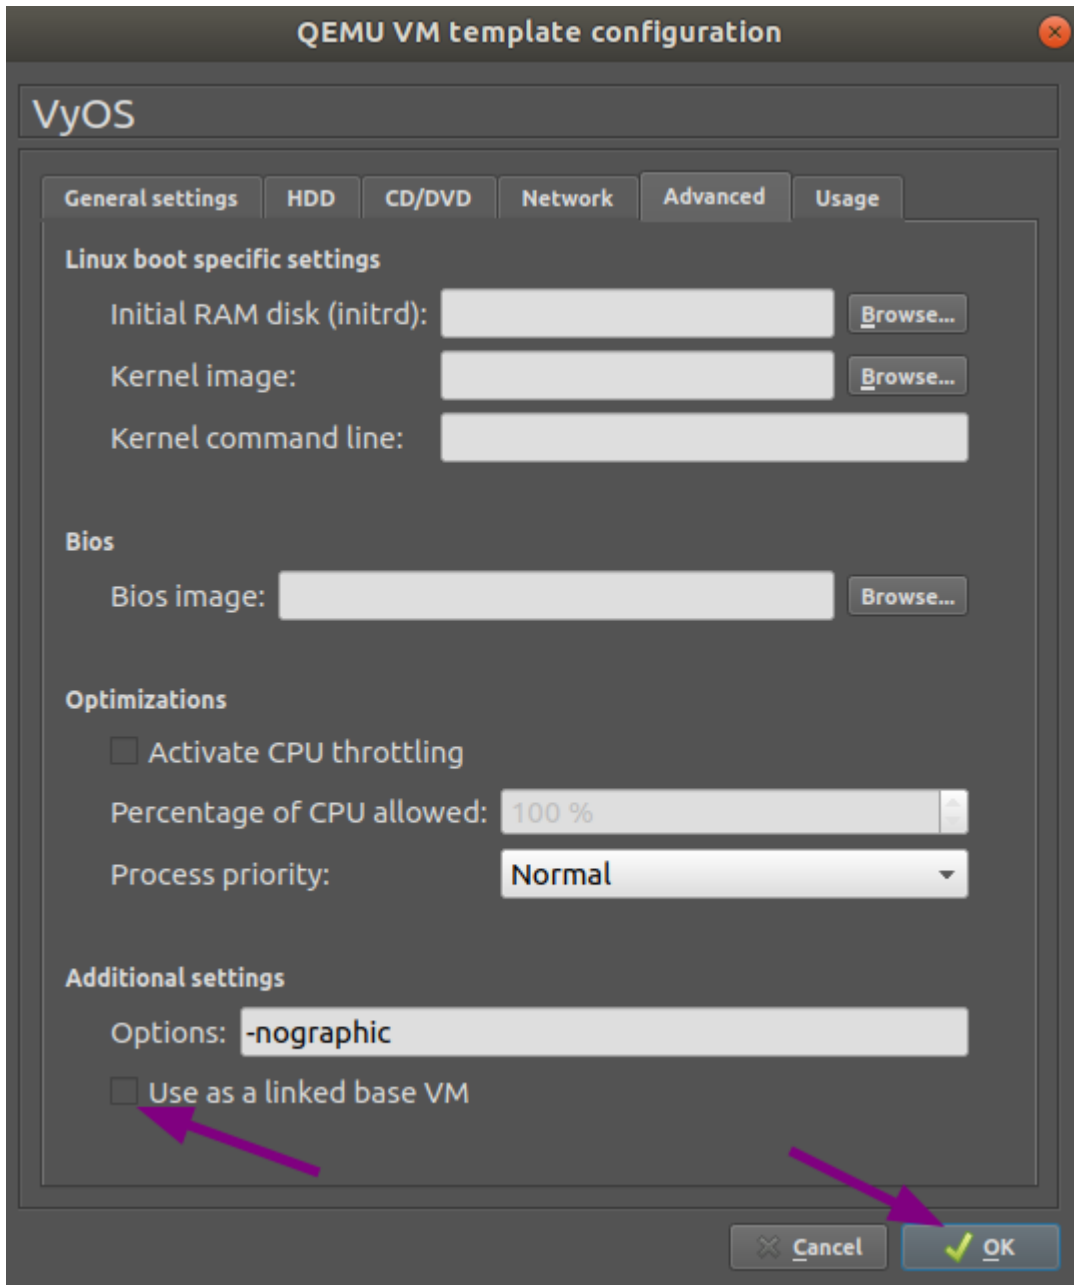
QEMU VM template configuration

VyOS

General settings | HDD | CD/DVD | Network | Advanced | Usage

Linux boot specific settings

Initial RAM disk (initrd): Browse...

Kernel image: Browse...

Kernel command line:

Bios

Bios image: Browse...

Optimizations

Activate CPU throttling

Percentage of CPU allowed: 100 %

Process priority: Normal

Additional settings

Options: -nographic

Use as a linked base VM

Cancel

OK